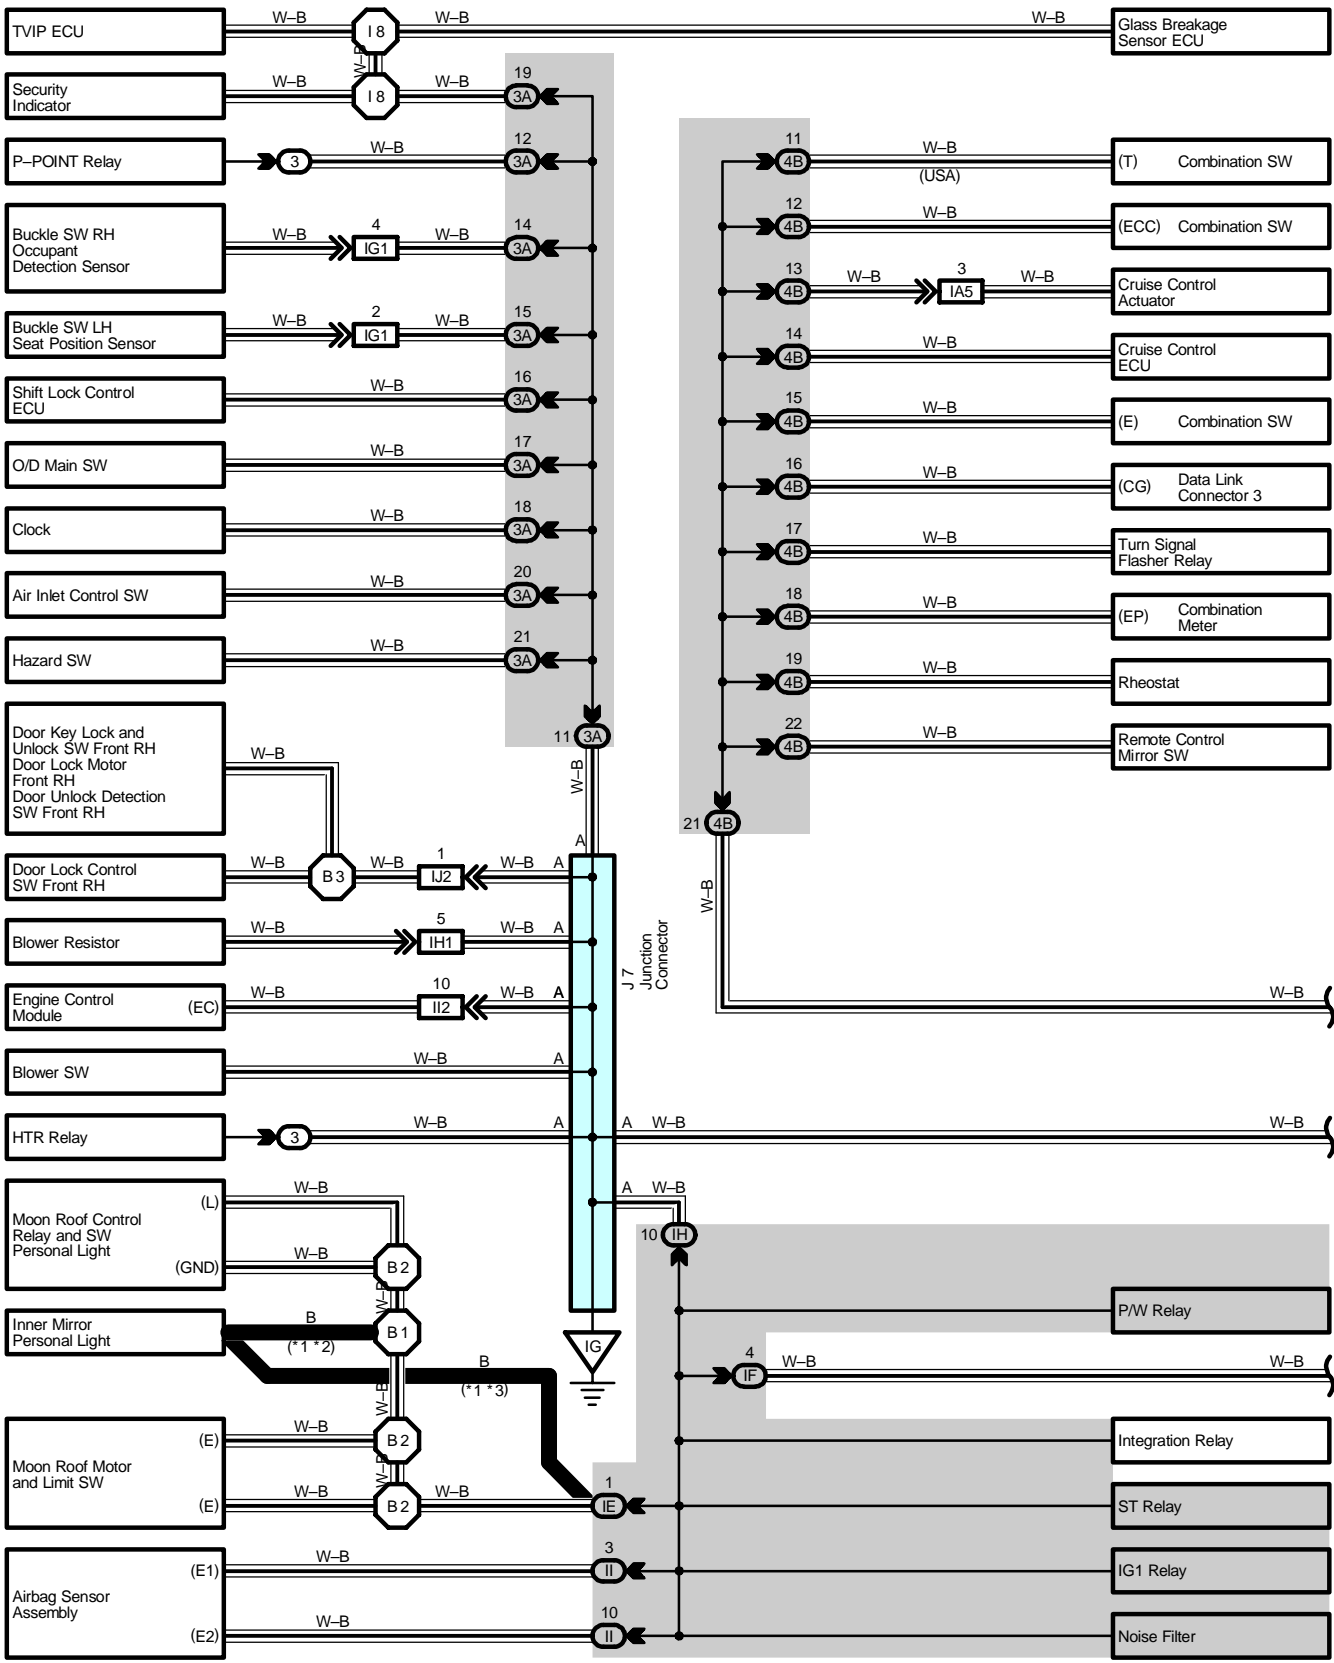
TVIP ECU
W–B
I 8
W–B
W–B
Glass Breakage Sensor ECU

W–B
Security Indicator
W–B
I 8
W–B
19
3A

P–POINT Relay
3
W–B
12
3A

Buckle SW RH Occupant Detection Sensor
W–B
4
IG1
W–B
14
3A

Buckle SW LH Seat Position Sensor
W–B
2
IG1
W–B
15
3A

Shift Lock Control ECU
W–B
16
3A

O/D Main SW
W–B
17
3A

Clock
W–B
18
3A

Air Inlet Control SW
W–B
20
3A

Hazard SW
W–B
21
3A

11
3A
W–B

11
4B
W–B
(USA)
(T) Combination SW

12
4B
W–B
(ECC) Combination SW

13
4B
W–B
3
IA5
W–B
Cruise Control Actuator

14
4B
W–B
Cruise Control ECU

15
4B
W–B
(E) Combination SW

16
4B
W–B
(CG) Data Link Connector 3

17
4B
W–B
Turn Signal Flasher Relay

18
4B
W–B
(EP) Combination Meter

19
4B
W–B
Rheostat

22
4B
W–B
Remote Control Mirror SW

21
4B
W–B
W–B

Door Key Lock and Unlock SW Front RH Door Lock Motor Front RH Door Unlock Detection SW Front RH
W–B

Door Lock Control SW Front RH
W–B
B 3
W–B
1
IJ2
W–B
A

A

Blower Resistor
W–B
5
IH1
W–B
A

J 7 Junction Connector

Engine Control Module
(EC)
W–B
10
II2
W–B
A

Blower SW
W–B
A

HTR Relay
3
W–B
A
A
W–B
W–B

A
W–B

Moon Roof Control Relay and SW Personal Light
(L)
W–B
(GND)
W–B
B 2

10
IH

W–B

Inner Mirror Personal Light
B
(*1 *2)
B 1
B
(*1 *3)

IG

P/W Relay

4
IF
W–B
W–B

W–B

Moon Roof Motor and Limit SW
(E)
W–B
B 2
Integration Relay
W–B
(E)
W–B
B 2
W–B
1
IE
ST Relay

Airbag Sensor Assembly
(E1)
W–B
3
II
IG1 Relay

(E2)
W–B
10
II
Noise Filter